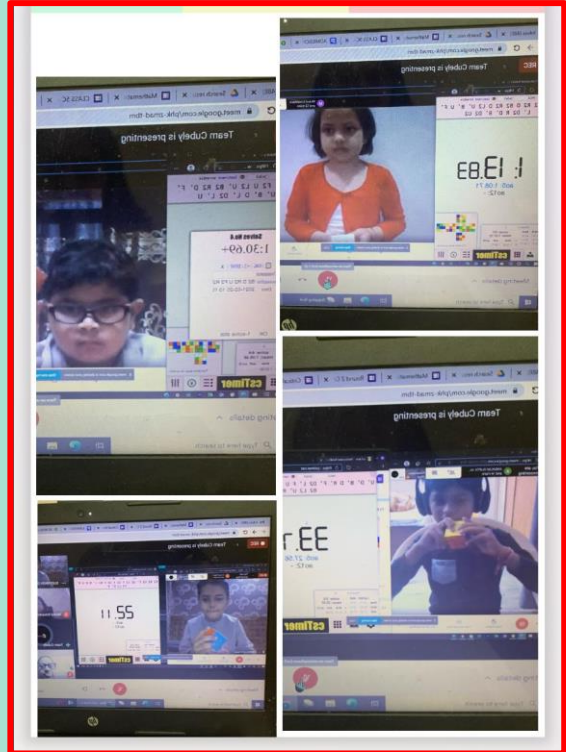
Team Cubely is presenting
meet.google.com
Solves No.4
1:30.69+
csTimer
Type here to search

REC
Team Cubely is presenting
meet.google.com
1:13.83
csTimer
Type here to search

Team Cubely is presenting
meet.google.com
22.11
csTimer

Team Cubely is presenting
meet.google.com
33.1
csTimer
Type here to search